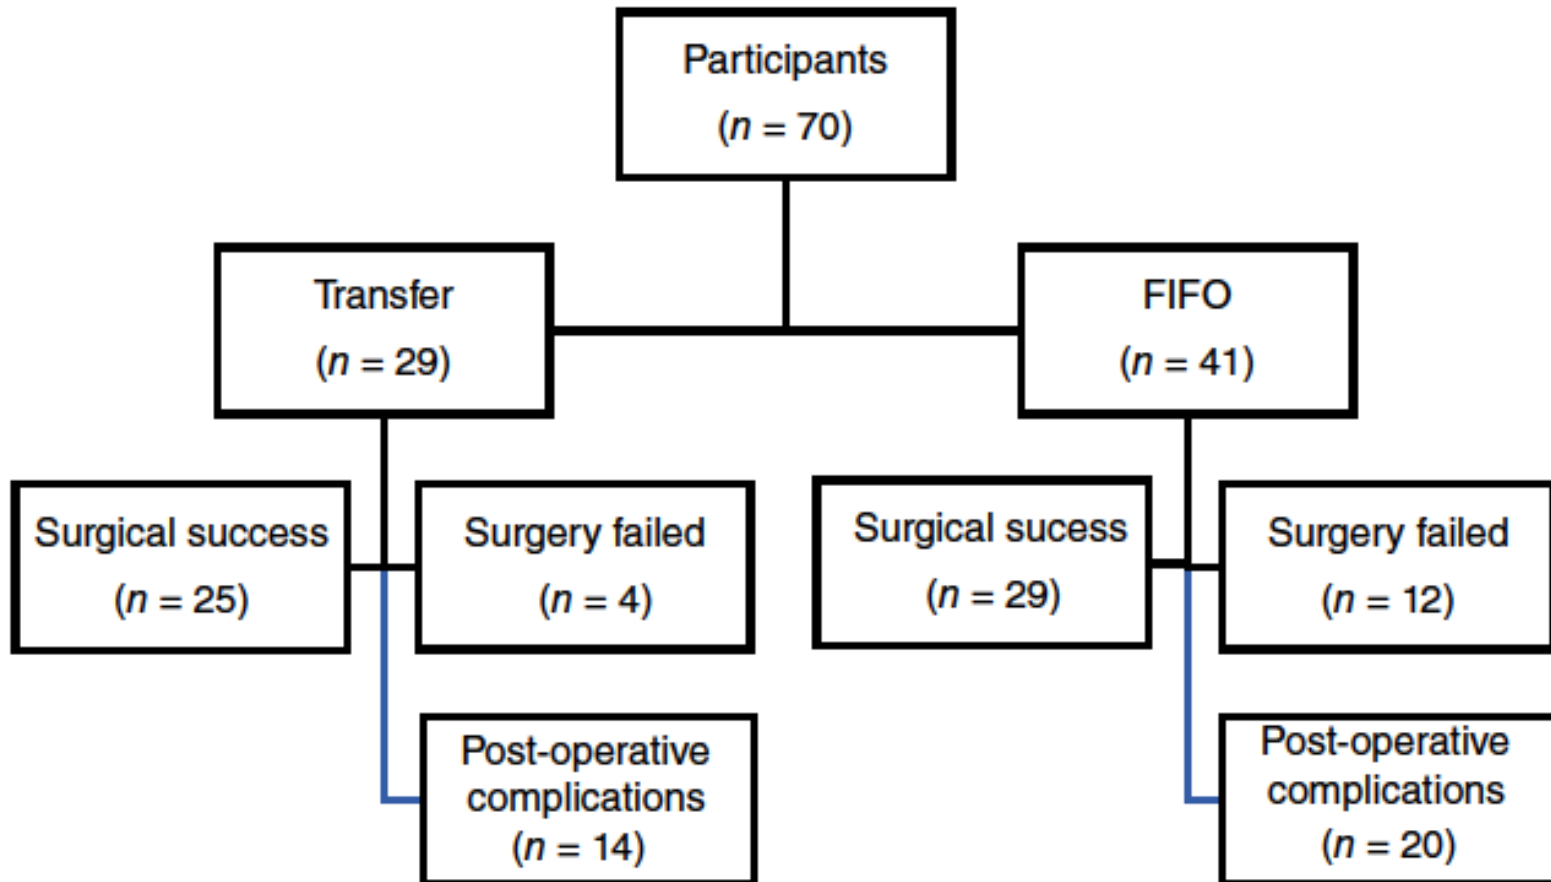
Participants
($n = 70$)

Transfer
($n = 29$)

FIFO
($n = 41$)

Surgical success
($n = 25$)

Surgery failed
($n = 4$)

Surgical sucess
($n = 29$)

Surgery failed
($n = 12$)

Post-operative complications
($n = 14$)

Post-operative complications
($n = 20$)